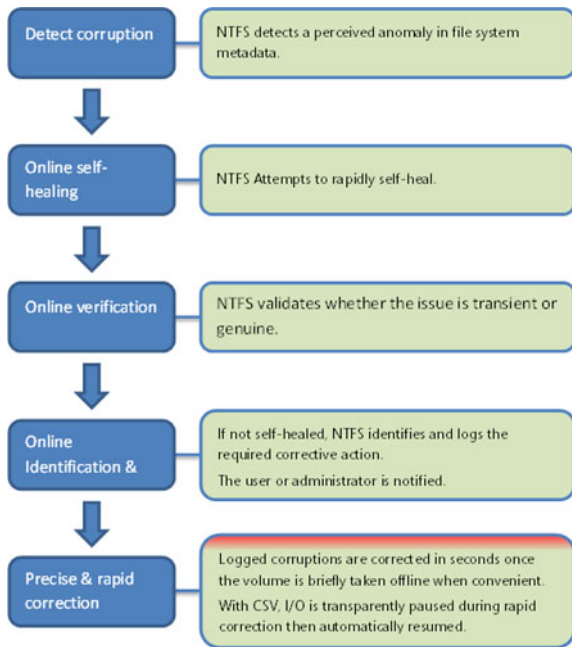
Detect corruption

NTFS detects a perceived anomaly in file system metadata.

Online self-healing

NTFS Attempts to rapidly self-heal.

Online verification

NTFS validates whether the issue is transient or genuine.

Online Identification &

If not self-healed, NTFS identifies and logs the required corrective action.

The user or administrator is notified.

Precise & rapid correction

Logged corruptions are corrected in seconds once the volume is briefly taken offline when convenient.

With CSV, I/O is transparently paused during rapid correction then automatically resumed.